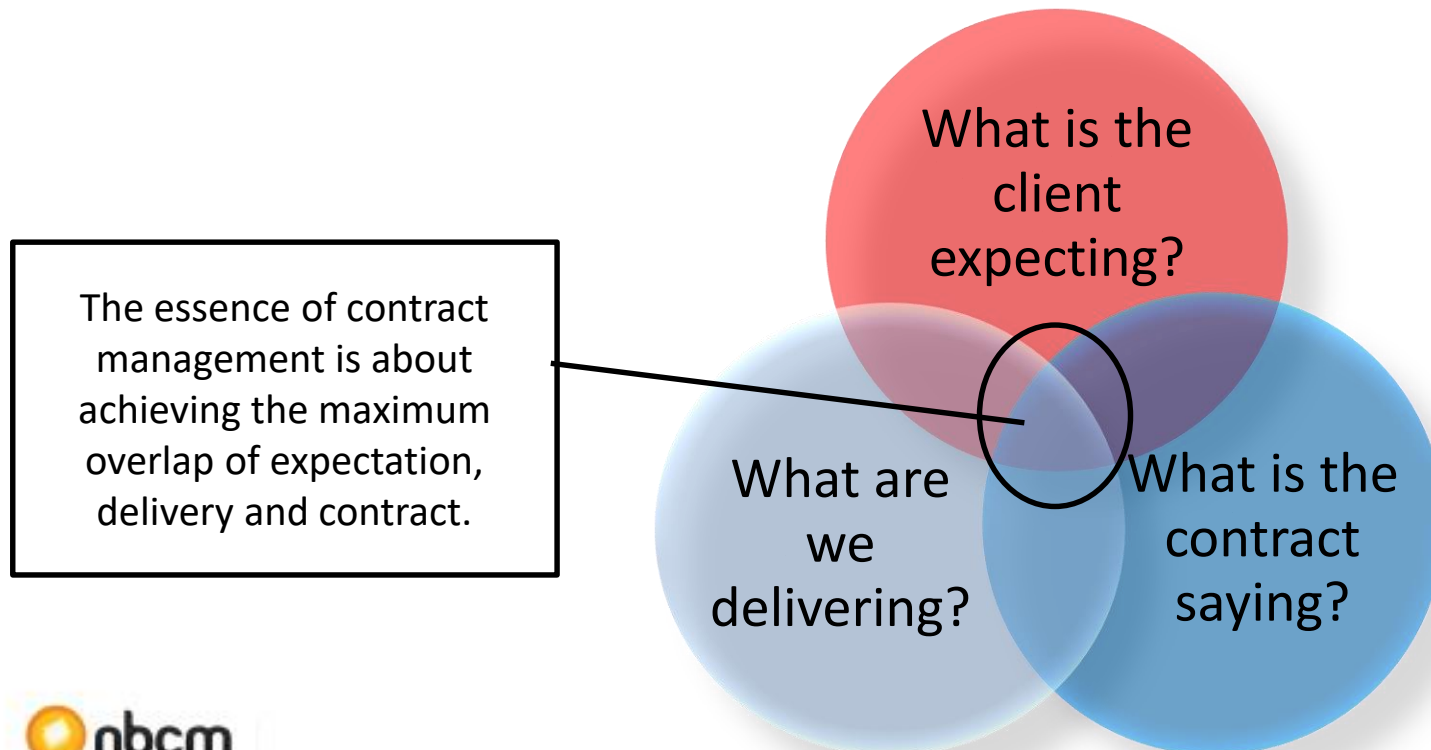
The essence of contract management is about achieving the maximum overlap of expectation, delivery and contract.

What is the client expecting?

What are we delivering?

What is the contract saying?

nbcm